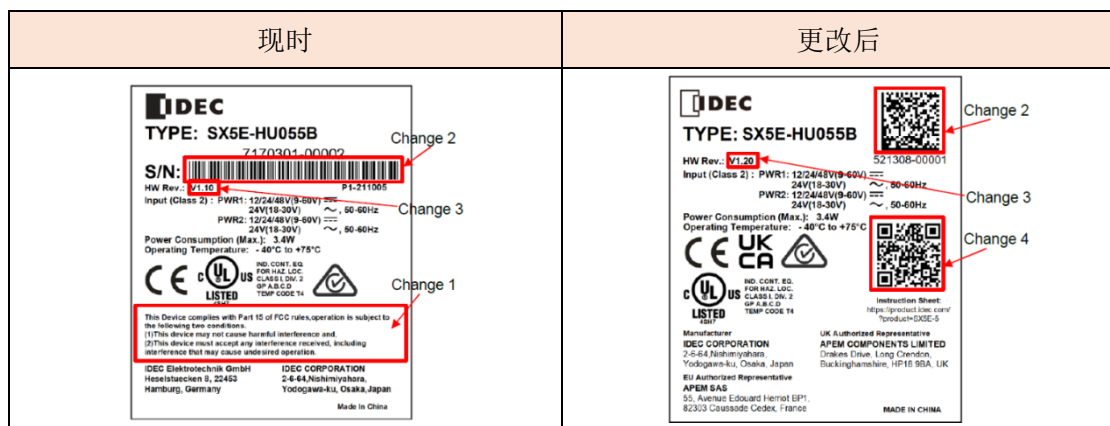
| 现时 | 更改后 |
|---|---|
| IDEC<br>TYPE: SX5E-HU055B<br>7170301-00002<br>S/N:<br>HW Rev.: V1.10<br>P1-211005<br>Input (Class 2) : PWR1: 12/24/48V(9-60V) ⎓<br>24V(18-30V) ~, 50-60Hz<br>PWR2: 12/24/48V(9-60V) ⎓<br>24V(18-30V) ~, 50-60Hz<br>Power Consumption (Max.): 3.4W<br>Operating Temperature: - 40°C to +75°C<br>CE c UL US LISTED<br>IND. CONT. EQ. FOR HAZ. LOC. CLASS I, DIV. 2 GP A,B,C,D TEMP CODE T4<br>This Device complies with Part 15 of FCC rules,operation is subject to the following two conditions.<br>(1)This device may not cause harmful interference and.<br>(2)This device must accept any interference received, including interference that may cause undesired operation.<br>IDEC Elektrotechnik GmbH<br>Heselstuecken 8, 22453<br>Hamburg, Germany<br>IDEC CORPORATION<br>2-6-64,Nishimiyahara,<br>Yodogawa-ku, Osaka,Japan<br>Made In China<br>Change 2<br>Change 3<br>Change 1 | IDEC<br>TYPE: SX5E-HU055B<br>521308-00001<br>HW Rev.: V1.20<br>Input (Class 2) : PWR1: 12/24/48V(9-60V) ⎓<br>24V(18-30V) ~, 50-60Hz<br>PWR2: 12/24/48V(9-60V) ⎓<br>24V(18-30V) ~, 50-60Hz<br>Power Consumption (Max.): 3.4W<br>Operating Temperature: - 40°C to +75°C<br>CE UK CA<br>c UL US LISTED<br>IND. CONT. EQ. FOR HAZ. LOC. CLASS I, DIV. 2 GP A,B,C,D TEMP CODE T4<br>Instruction Sheet:<br>https://product.idec.com/?product=SX5E-5<br>Manufacturer<br>IDEC CORPORATION<br>2-6-64,Nishimiyahara,<br>Yodogawa-ku, Osaka, Japan<br>UK Authorized Representative<br>APEM COMPONENTS LIMITED<br>Drakes Drive, Long Crendon,<br>Buckinghamshire, HP18 9BA, UK<br>EU Authorized Representative<br>APEM SAS<br>55, Avenue Edouard Herriot BP1,<br>82303 Caussade Cedex, France<br>MADE IN CHINA<br>Change 2<br>Change 3<br>Change 4 |